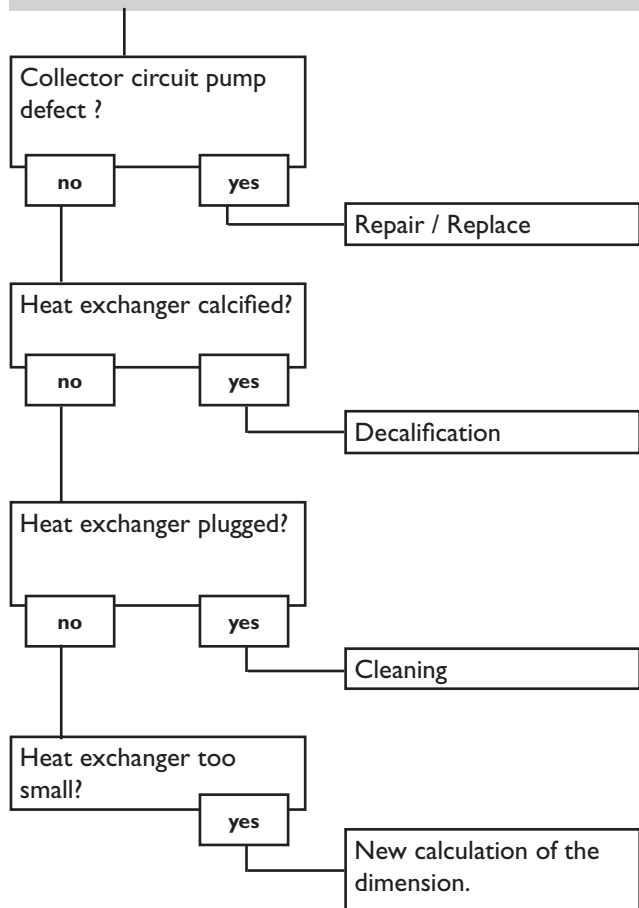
Collector circuit pump defect ?

no

yes

Repair / Replace

Heat exchanger calcified?

no

yes

Decalification

Heat exchanger plugged?

no

yes

Cleaning

Heat exchanger too small?

yes

New calculation of the dimension.